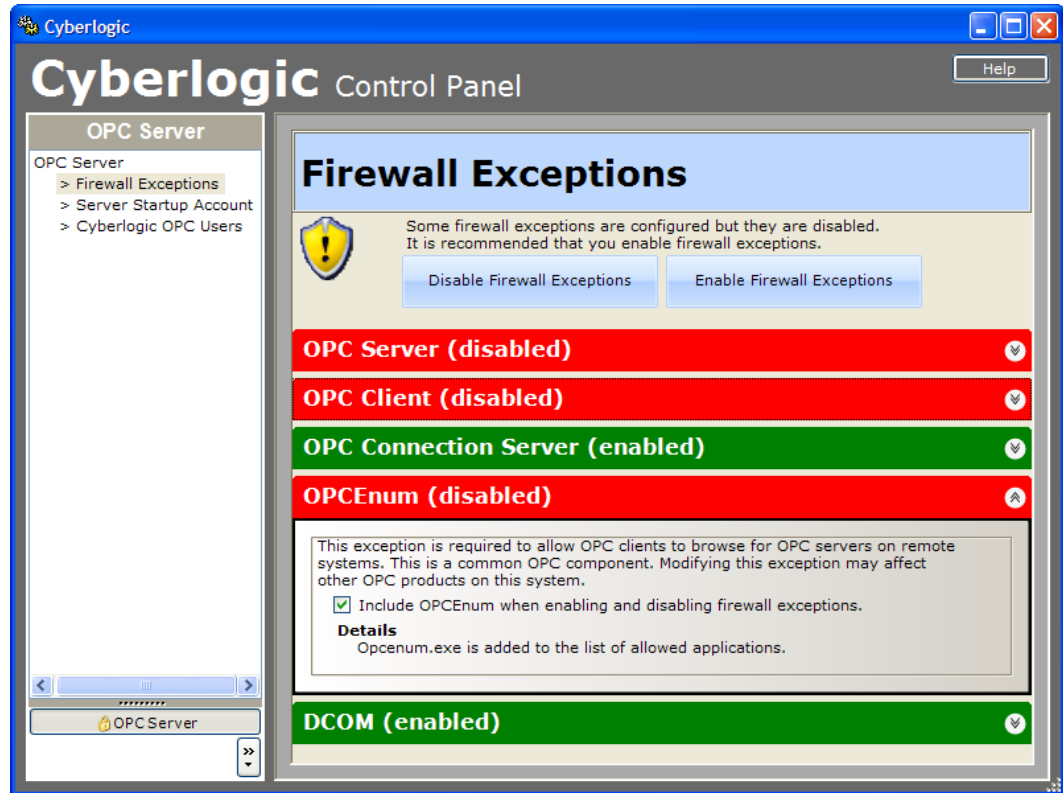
Cyberlogic

Cyberlogic Control Panel

Help

OPC Server

OPC Server
> Firewall Exceptions
> Server Startup Account
> Cyberlogic OPC Users

OPC Server

Firewall Exceptions

Some firewall exceptions are configured but they are disabled.
It is recommended that you enable firewall exceptions.

Disable Firewall Exceptions

Enable Firewall Exceptions

OPC Server (disabled)

OPC Client (disabled)

OPC Connection Server (enabled)

OPCEnum (disabled)

This exception is required to allow OPC clients to browse for OPC servers on remote systems. This is a common OPC component. Modifying this exception may affect other OPC products on this system.

Include OPCEnum when enabling and disabling firewall exceptions.

Details
Opcenum.exe is added to the list of allowed applications.

DCOM (enabled)